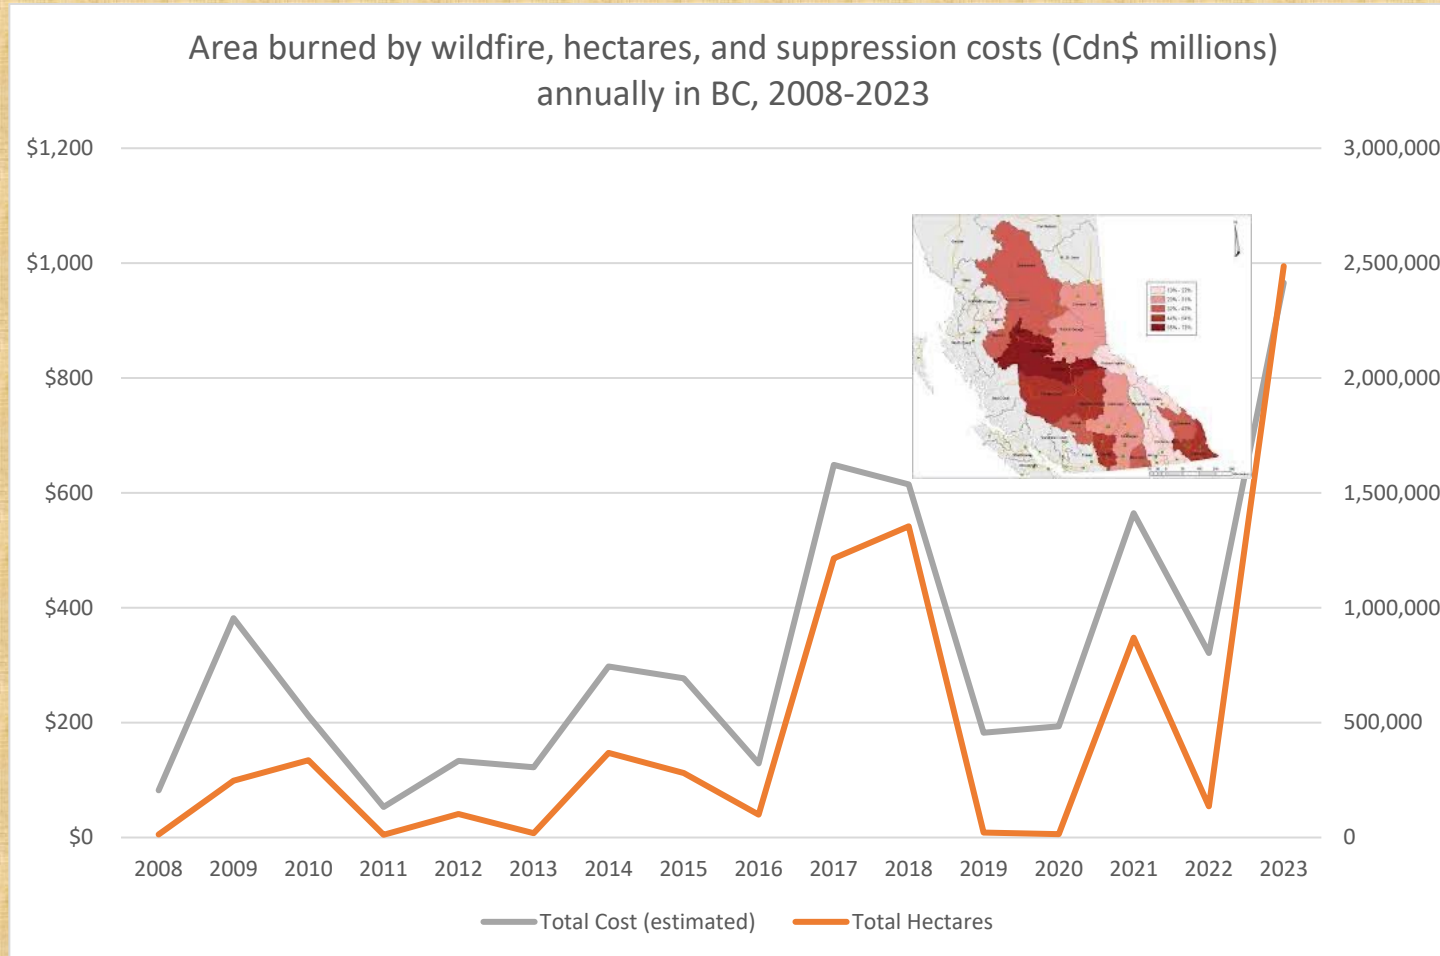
Area burned by wildfire, hectares, and suppression costs (Cdn$ millions) annually in BC, 2008-2023

$1,200
$1,000
$800
$600
$400
$200
$0

3,000,000
2,500,000
2,000,000
1,500,000
1,000,000
500,000
0

2008 2009 2010 2011 2012 2013 2014 2015 2016 2017 2018 2019 2020 2021 2022 2023

Total Cost (estimated) Total Hectares